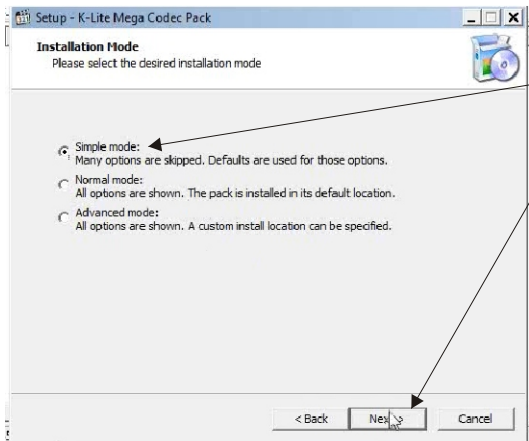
Setup - K-Lite Mega Codec Pack

Installation Mode
Please select the desired installation mode

Simple mode:
Many options are skipped. Defaults are used for those options.

Normal mode:
All options are shown. The pack is installed in its default location.

Advanced mode:
All options are shown. A custom install location can be specified.

< Back
Next >
Cancel